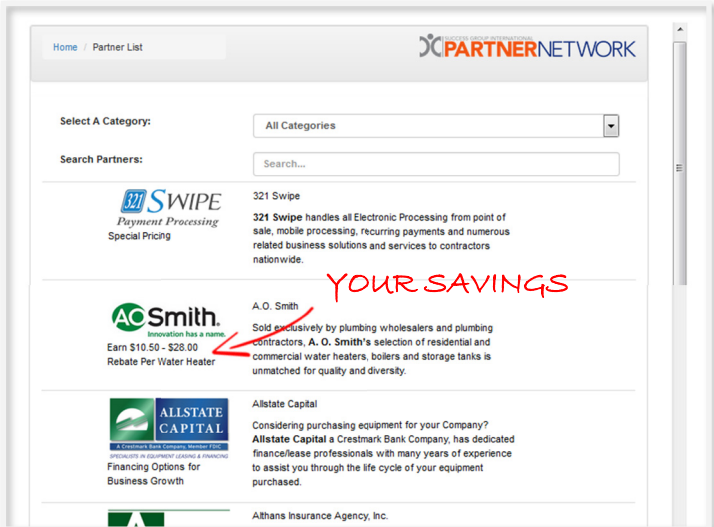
Home / Partner List

SUCCESS GROUP INTERNATIONAL PARTNERNETWORK

Select A Category: All Categories

Search Partners: Search...

321 SWIPE Payment Processing
Special Pricing

321 Swipe
321 Swipe handles all Electronic Processing from point of sale, mobile processing, recurring payments and numerous related business solutions and services to contractors nationwide.

YOUR SAVINGS

AO Smith. Innovation has a name.
Earn $10.50 - $28.00 Rebate Per Water Heater

A.O. Smith
Sold exclusively by plumbing wholesalers and plumbing contractors, A. O. Smith's selection of residential and commercial water heaters, boilers and storage tanks is unmatched for quality and diversity.

ALLSTATE CAPITAL
A Crestmark Bank Company, Member FDIC
SPECIALISTS IN EQUIPMENT LEASING & FINANCING
Financing Options for Business Growth

Allstate Capital
Considering purchasing equipment for your Company? Allstate Capital a Crestmark Bank Company, has dedicated finance/lease professionals with many years of experience to assist you through the life cycle of your equipment purchased.

Althans Insurance Agency, Inc.